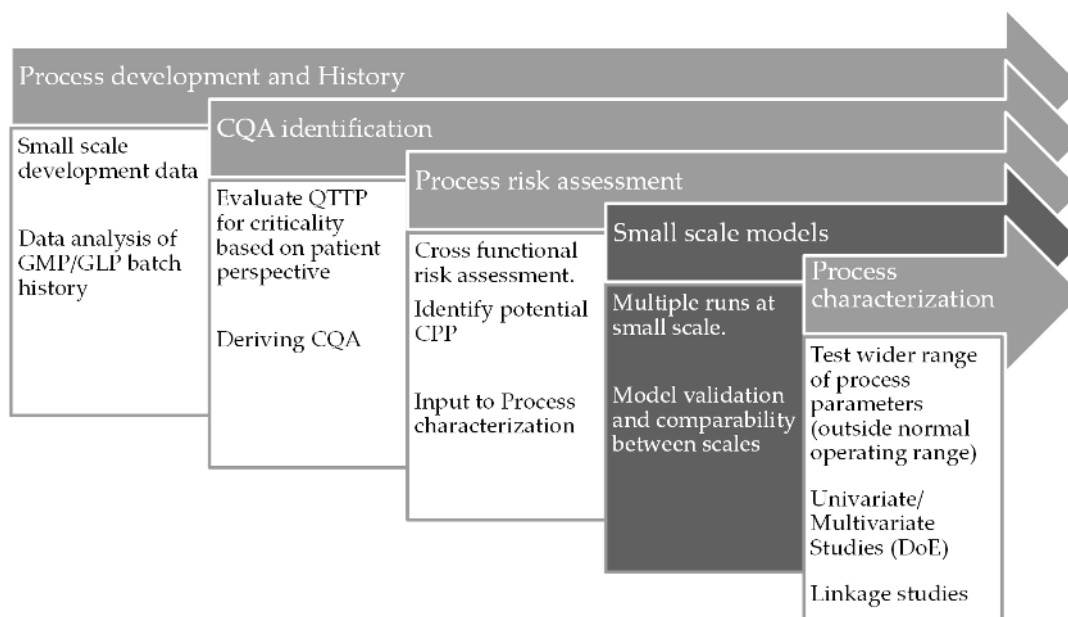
Process development and History

Small scale development data

Data analysis of GMP/GLP batch history

CQA identification

Evaluate QTTP for criticality based on patient perspective

Deriving CQA

Process risk assessment

Cross functional risk assessment.

Identify potential CPP

Input to Process characterization

Small scale models

Multiple runs at small scale.

Model validation and comparability between scales

Process characterization

Test wider range of process parameters (outside normal operating range)

Univariate/ Multivariate Studies (DoE)

Linkage studies